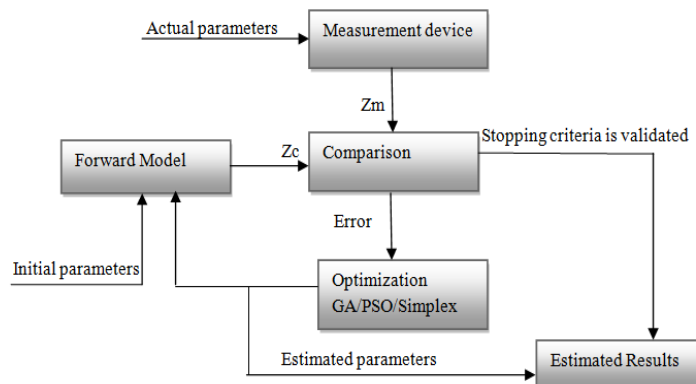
Actual parameters

Measurement device

Zm

Stopping criteria is validated

Forward Model

Zc

Comparison

Error

Initial parameters

Optimization
GA/PSO/Simplex

Estimated parameters

Estimated Results